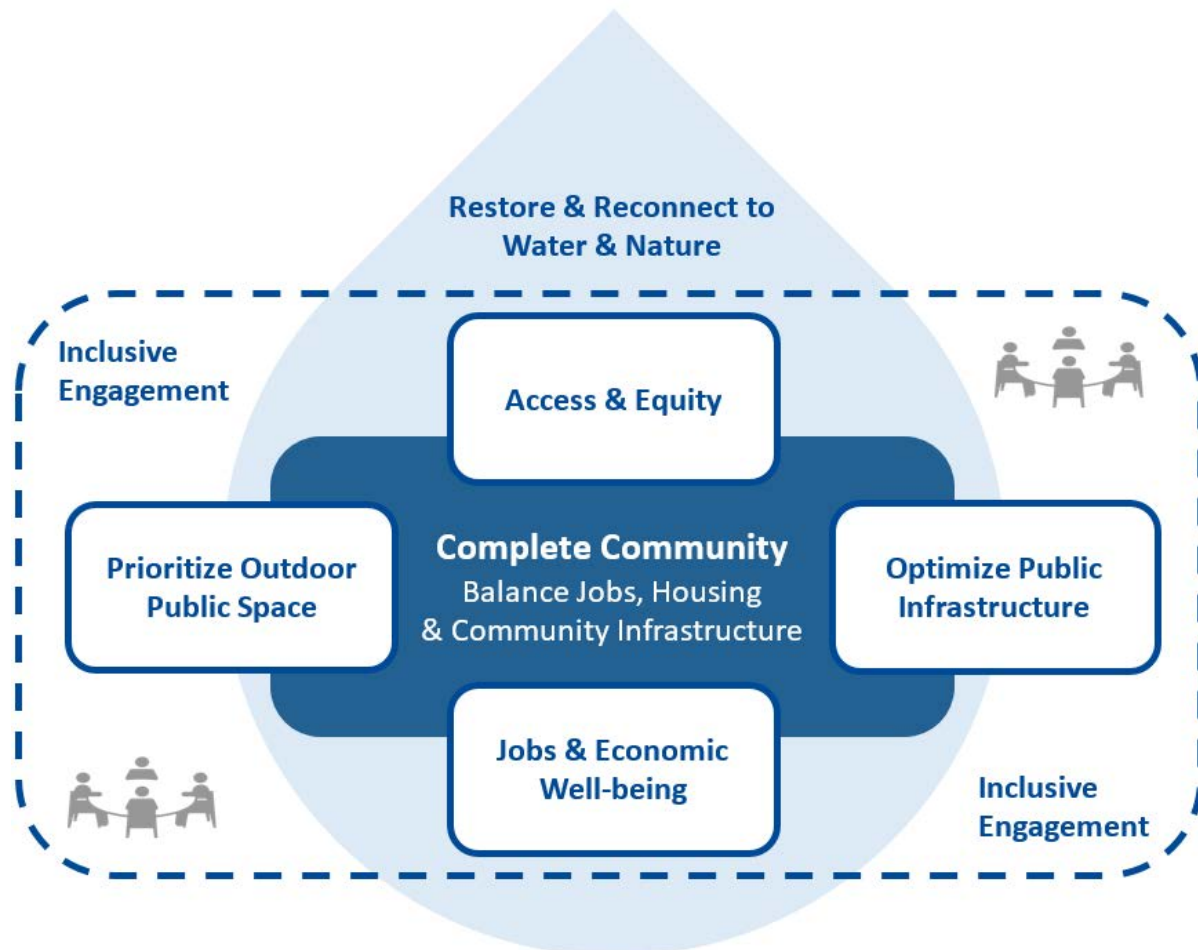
Restore & Reconnect to Water & Nature

Inclusive Engagement

Access & Equity

Prioritize Outdoor Public Space

Complete Community
Balance Jobs, Housing & Community Infrastructure

Optimize Public Infrastructure

Jobs & Economic Well-being

Inclusive Engagement